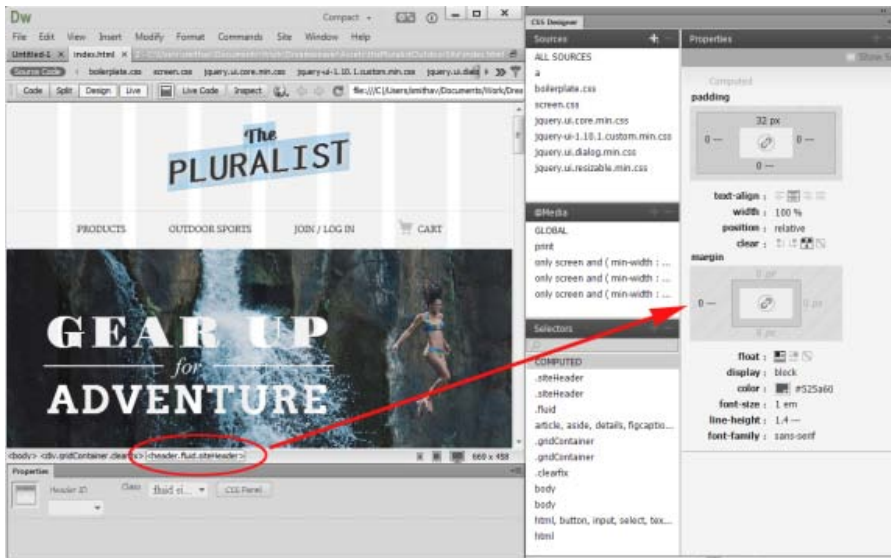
Dw

Compact

File Edit View Insert Modify Format Commands Site Window Help

Untitled-1 × index.html ×

Source Code boilerplate.css screen.css jquery.ui.core.min.css jquery-ui-1.10.1.custom.min.css jquery.ui.dialog

Code Split Design Live Live Code Inspect file:///C|/Users/smithav/Documents/Work/Dres

The PLURALIST

PRODUCTS OUTDOOR SPORTS JOIN / LOG IN CART

GEAR UP for ADVENTURE

<body> <div.gridContainer.clearfix> <header.fluid.siteHeader>

660 x 458

Properties

Header ID Class fluid si... CSS Panel

CSS Designer

Sources

ALL SOURCES
a
boilerplate.css
screen.css
jquery.ui.core.min.css
jquery-ui-1.10.1.custom.min.css
jquery.ui.dialog.min.css
jquery.ui.resizable.min.css

@Media

GLOBAL
print
only screen and ( min-width : ...
only screen and ( min-width : ...
only screen and ( min-width : ...

Selectors

COMPUTED
.siteHeader
.siteHeader
.fluid
article, aside, details, figcaptio...
.gridContainer
.gridContainer
.clearfix
body
body
html, button, input, select, tex...
html

Properties

Show Set

Computed

padding

32 px
0 — 0 —
0 —

text-align :
width : 100 %
position : relative
clear :

margin

0 px
0 — 0 px
0 px

float :
display : block
color : #525a60
font-size : 1 em
line-height : 1.4 —
font-family : sans-serif